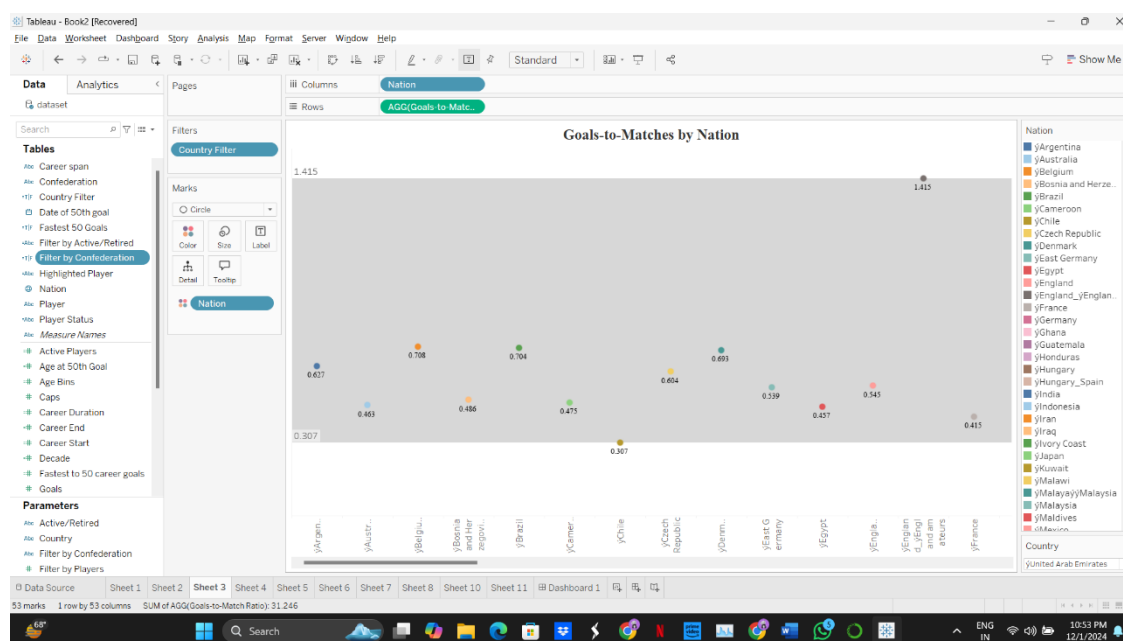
Tableau - Book2 [Recovered]

File Data Worksheet Dashboard Story Analysis Map Format Server Window Help

Standard

Show Me

Data Analytics

dataset

Search

Tables

Career span
Confederation
Country Filter
Date of 50th goal
Fastest 50 Goals
Filter by Active/Retired
Filter by Confederation
Highlighted Player
Nation
Player
Player Status
Measure Names
Active Players
Age at 50th Goal
Age Bins
Caps
Career Duration
Career End
Career Start
Decade
Fastest to 50 career goals
Goals

Parameters

Active/Retired
Country
Filter by Confederation
Filter by Players

Pages

Filters

Country Filter

Marks

Circle

Color Size Label Detail Tooltip

Nation

Columns Nation

Rows AGG(Goals-to-Matc..

Goals-to-Matches by Nation

1.415

0.307

0.627 0.463 0.708 0.486 0.704 0.475 0.307 0.604 0.693 0.539 0.457 0.545 1.415 0.415

ÿArgen.. ÿAustr.. ÿBelgiu.. ÿBosnia and Herzegovi.. ÿBrazil ÿCamer.. ÿChile ÿCzech Republic ÿDenm.. ÿEast Germany ÿEgypt ÿEngla.. ÿEngland_ÿEngland amateurs ÿFrance

Nation

ÿArgentina
ÿAustralia
ÿBelgium
ÿBosnia and Herze..
ÿBrazil
ÿCameroon
ÿChile
ÿCzech Republic
ÿDenmark
ÿEast Germany
ÿEgypt
ÿEngland
ÿEngland_ÿEnglan..
ÿFrance
ÿGermany
ÿGhana
ÿGuatemala
ÿHonduras
ÿHungary
ÿHungary_Spain
ÿIndia
ÿIndonesia
ÿIran
ÿIraq
ÿIvory Coast
ÿJapan
ÿKuwait
ÿMalawi
ÿMalayaÿÿMalaysia
ÿMalaysia
ÿMaldives
ÿMexico

Country

ÿUnited Arab Emirates

Data Source Sheet 1 Sheet 2 Sheet 3 Sheet 4 Sheet 5 Sheet 6 Sheet 7 Sheet 8 Sheet 10 Sheet 11 Dashboard 1

53 marks 1 row by 53 columns SUM of AGG(Goals-to-Match Ratio): 31.246

68°

Search

ENG IN 10:53 PM 12/1/2024